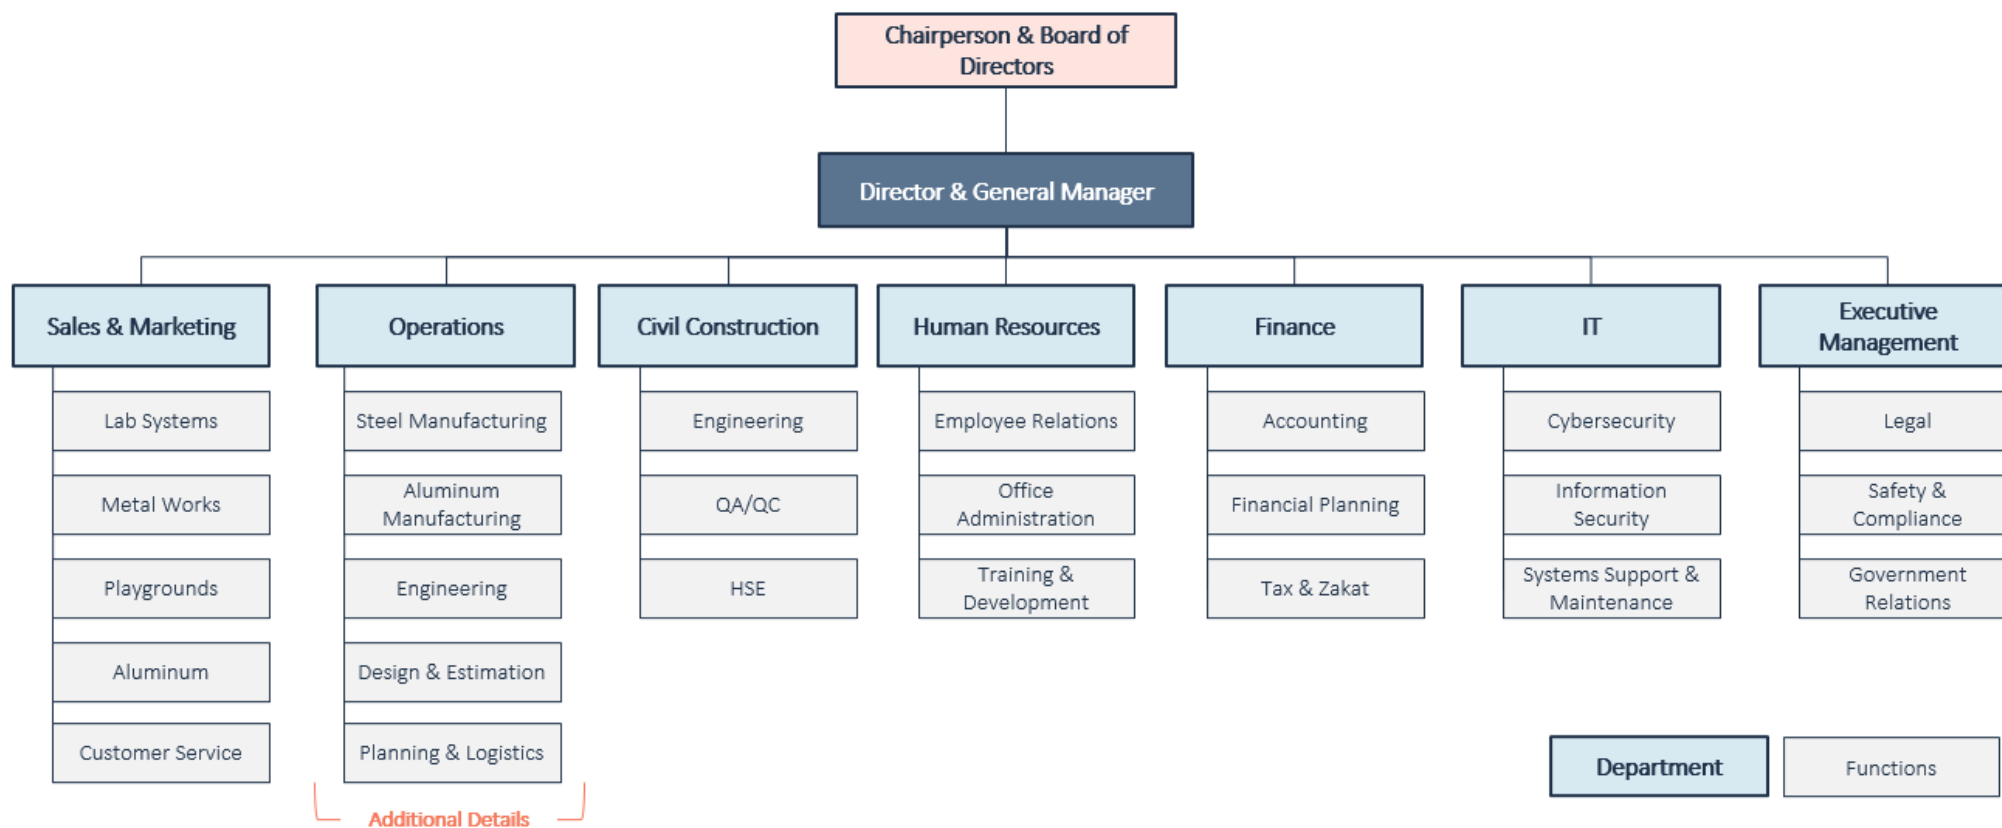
Chairperson & Board of Directors

Director & General Manager

Sales & Marketing

Lab Systems

Metal Works

Playgrounds

Aluminum

Customer Service

Operations

Steel Manufacturing

Aluminum Manufacturing

Engineering

Design & Estimation

Planning & Logistics

Additional Details

Civil Construction

Engineering

QA/QC

HSE

Human Resources

Employee Relations

Office Administration

Training & Development

Finance

Accounting

Financial Planning

Tax & Zakat

IT

Cybersecurity

Information Security

Systems Support & Maintenance

Executive Management

Legal

Safety & Compliance

Government Relations

Department

Functions